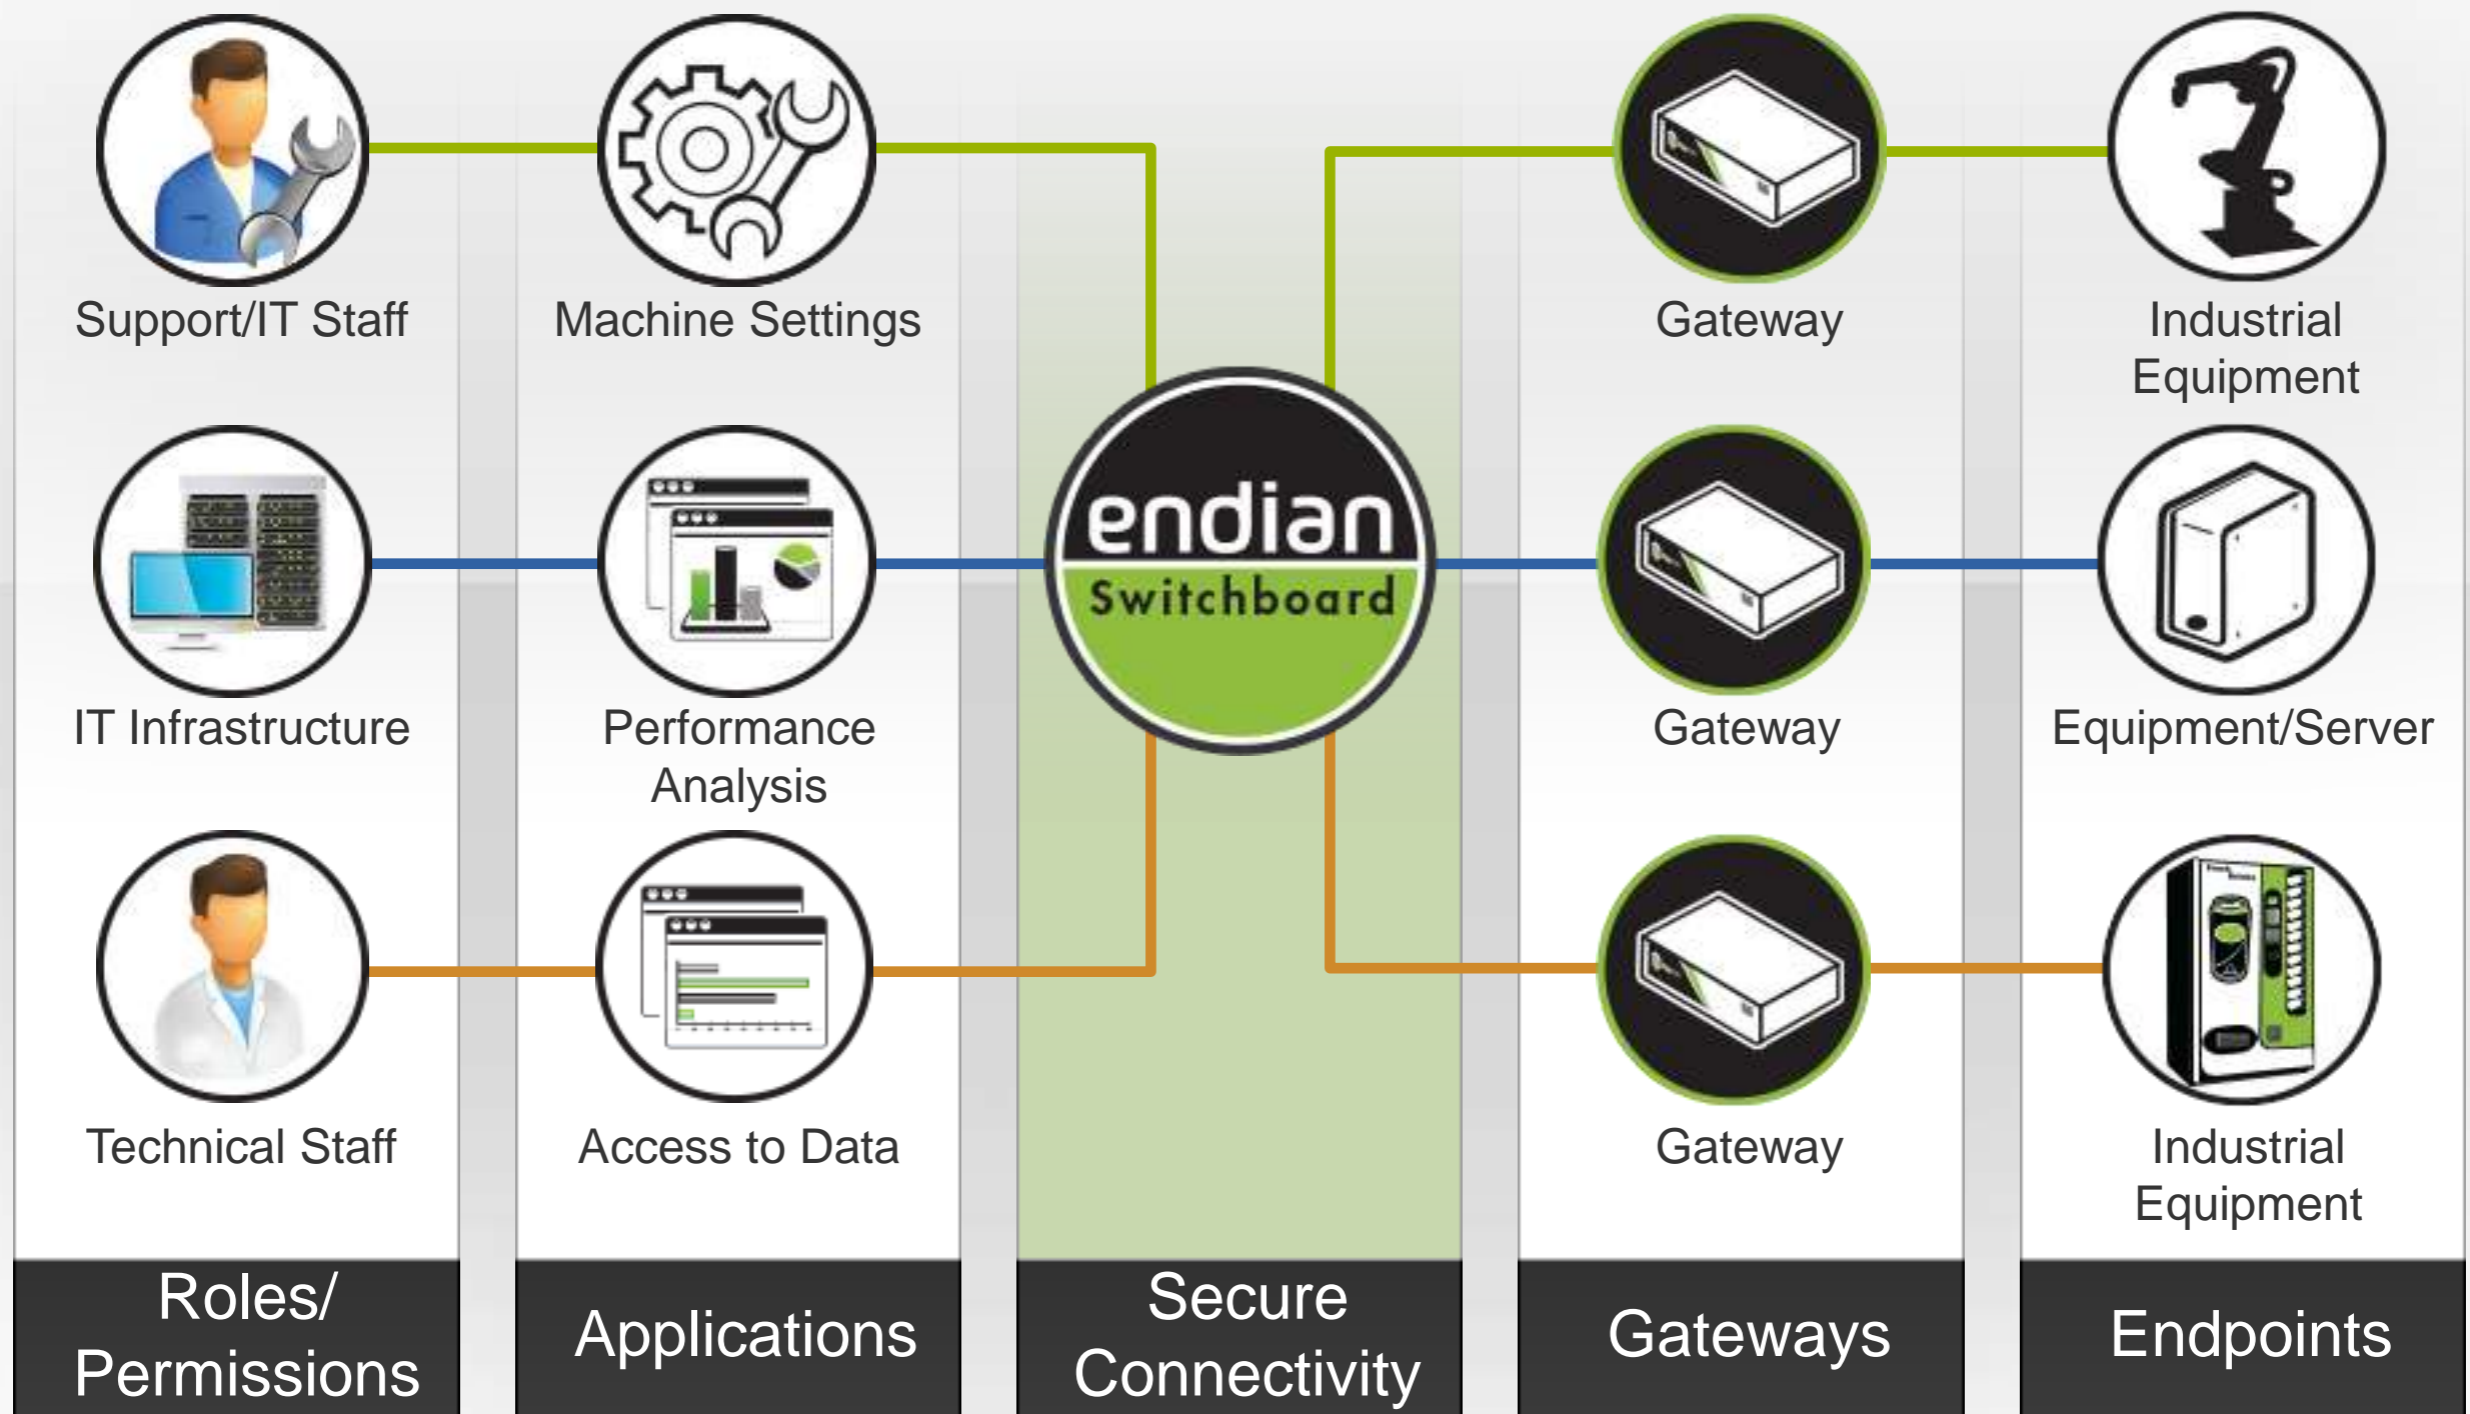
Support/IT Staff

Machine Settings

Gateway

Industrial Equipment

endian
Switchboard

IT Infrastructure

Performance Analysis

Gateway

Equipment/Server

Technical Staff

Access to Data

Gateway

Industrial Equipment

Roles/ Permissions

Applications

Secure Connectivity

Gateways

Endpoints